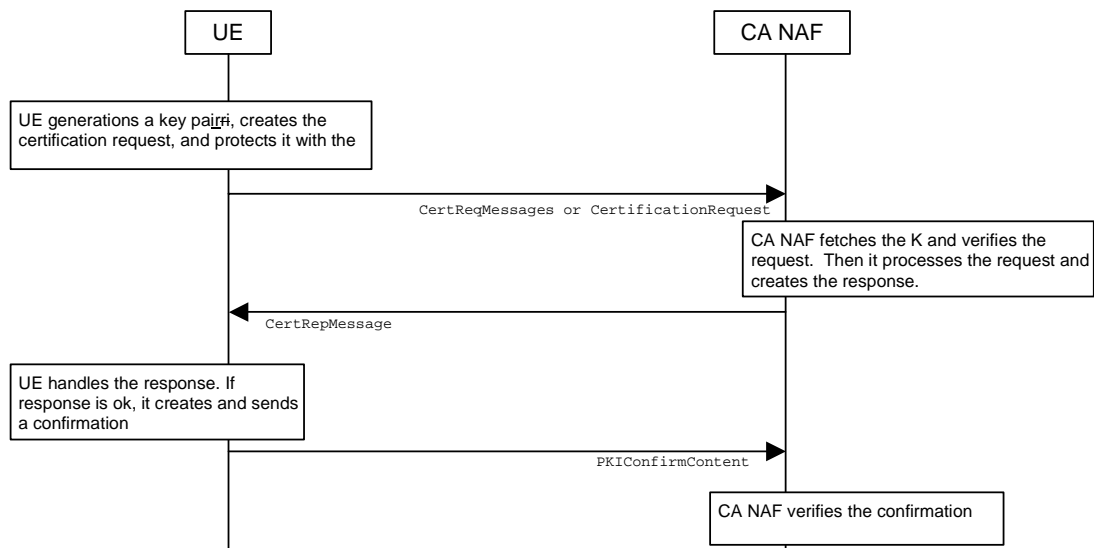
UE

CA NAF

UE generations a key pairri, creates the certification request, and protects it with the

CertReqMessages or CertificationRequest

CA NAF fetches the K and verifies the request. Then it processes the request and creates the response.

CertRepMessage

UE handles the response. If response is ok, it creates and sends a confirmation

PKIConfirmContent

CA NAF verifies the confirmation